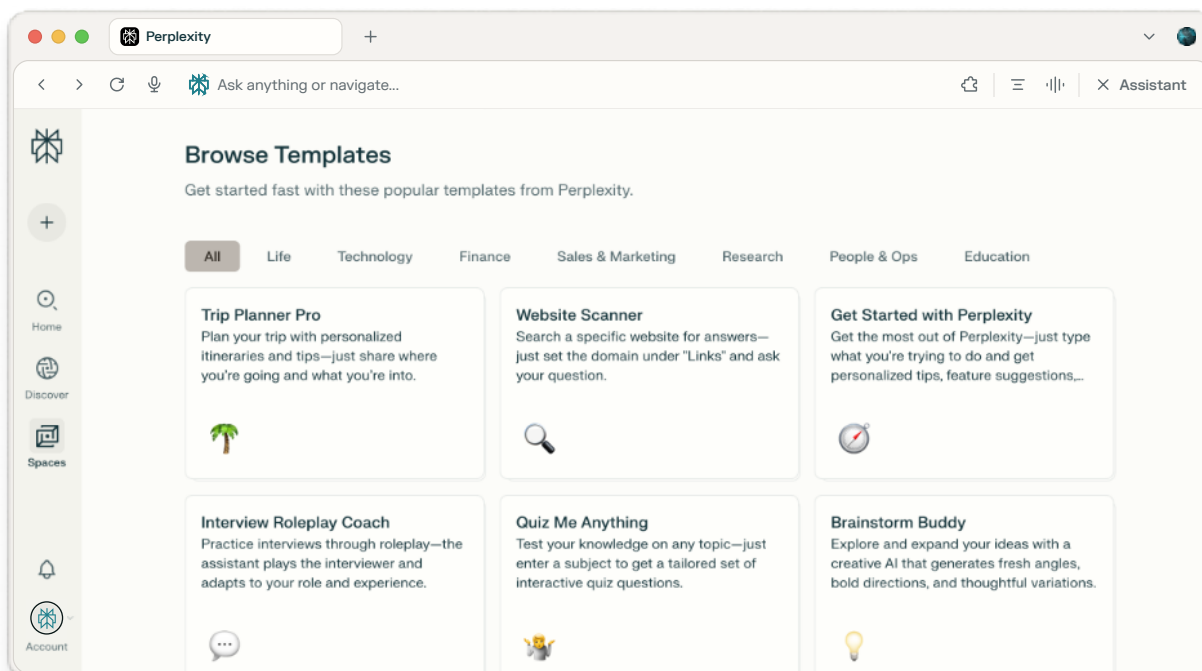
Perplexity

Ask anything or navigate...

Assistant

Home

Discover

Spaces

Account

Browse Templates

Get started fast with these popular templates from Perplexity.

All Life Technology Finance Sales & Marketing Research People & Ops Education

Trip Planner Pro
Plan your trip with personalized itineraries and tips—just share where you're going and what you're into.

Website Scanner
Search a specific website for answers—just set the domain under "Links" and ask your question.

Get Started with Perplexity
Get the most out of Perplexity—just type what you're trying to do and get personalized tips, feature suggestions,...

Interview Roleplay Coach
Practice interviews through roleplay—the assistant plays the interviewer and adapts to your role and experience.

Quiz Me Anything
Test your knowledge on any topic—just enter a subject to get a tailored set of interactive quiz questions.

Brainstorm Buddy
Explore and expand your ideas with a creative AI that generates fresh angles, bold directions, and thoughtful variations.